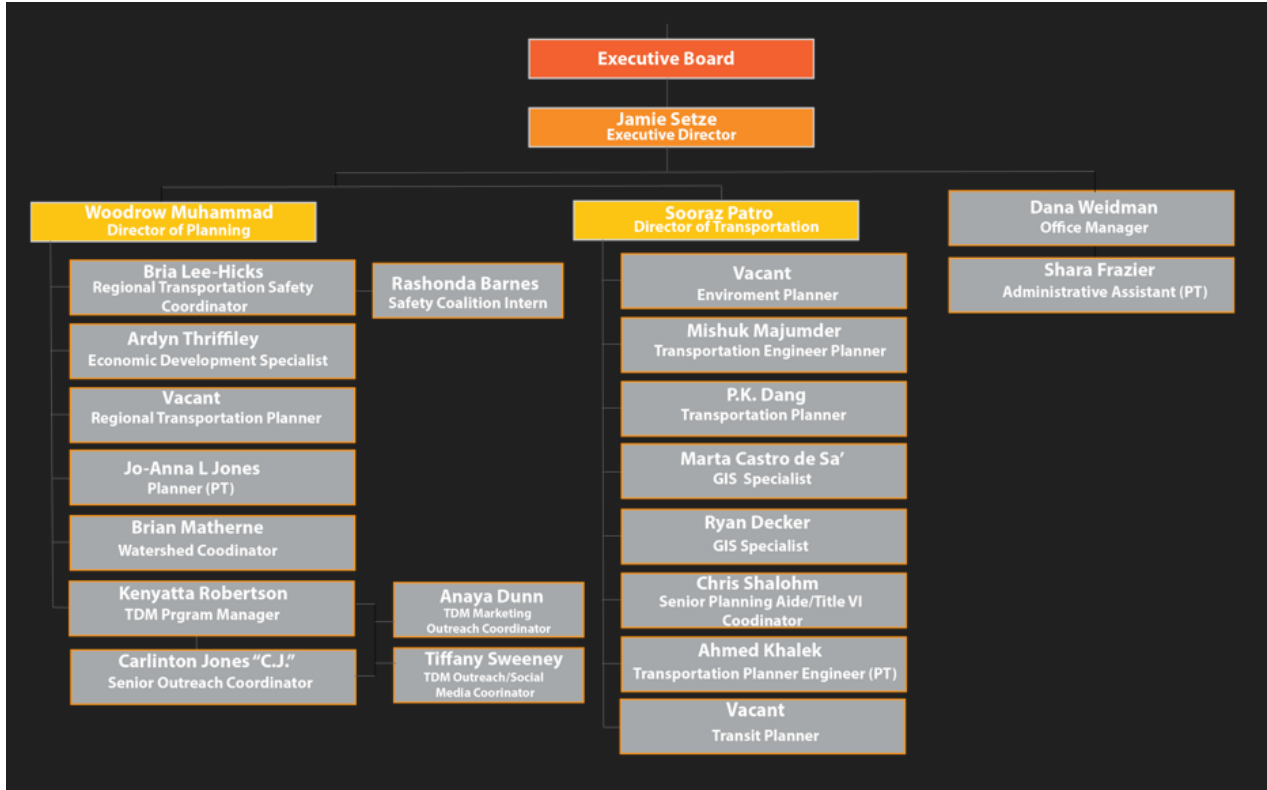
Executive Board

Jamie Setze
Executive Director

Woodrow Muhammad
Director of Planning

Bria Lee-Hicks
Regional Transportation Safety Coordinator

Rashonda Barnes
Safety Coalition Intern

Ardyn Thriffiley
Economic Development Specialist

Vacant
Regional Transportation Planner

Jo-Anna L Jones
Planner (PT)

Brian Matherne
Watershed Coodinator

Kenyatta Robertson
TDM Prgram Manager

Anaya Dunn
TDM Marketing Outreach Coordinator

Carlinton Jones "C.J."
Senior Outreach Coordinator

Tiffany Sweeney
TDM Outreach/Social Media Coorinator

Sooraz Patro
Director of Transportation

Vacant
Enviroment Planner

Mishuk Majumder
Transportation Engineer Planner

P.K. Dang
Transportation Planner

Marta Castro de Sa'
GIS Specialist

Ryan Decker
GIS Specialist

Chris Shalohm
Senior Planning Aide/Title VI Coodinator

Ahmed Khalek
Transportation Planner Engineer (PT)

Vacant
Transit Planner

Dana Weidman
Office Manager

Shara Frazier
Administrative Assistant (PT)